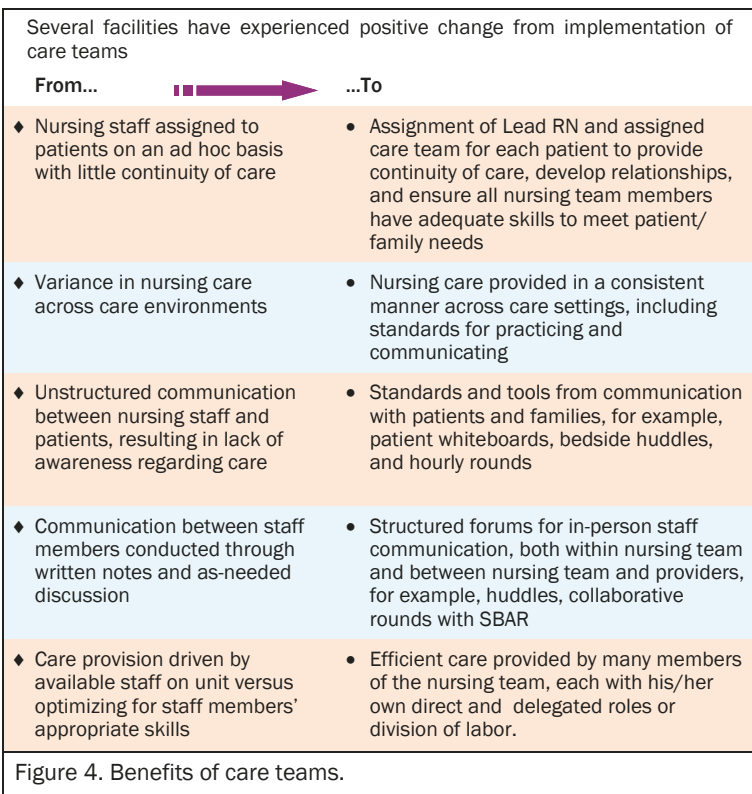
Several facilities have experienced positive change from implementation of care teams

| From... | ...To |
|---|---|
| ♦ Nursing staff assigned to patients on an ad hoc basis with little continuity of care | • Assignment of Lead RN and assigned care team for each patient to provide continuity of care, develop relationships, and ensure all nursing team members have adequate skills to meet patient/family needs |
| ♦ Variance in nursing care across care environments | • Nursing care provided in a consistent manner across care settings, including standards for practicing and communicating |
| ♦ Unstructured communication between nursing staff and patients, resulting in lack of awareness regarding care | • Standards and tools from communication with patients and families, for example, patient whiteboards, bedside huddles, and hourly rounds |
| ♦ Communication between staff members conducted through written notes and as-needed discussion | • Structured forums for in-person staff communication, both within nursing team and between nursing team and providers, for example, huddles, collaborative rounds with SBAR |
| ♦ Care provision driven by available staff on unit versus optimizing for staff members' appropriate skills | • Efficient care provided by many members of the nursing team, each with his/her own direct and delegated roles or division of labor. |

Figure 4. Benefits of care teams.